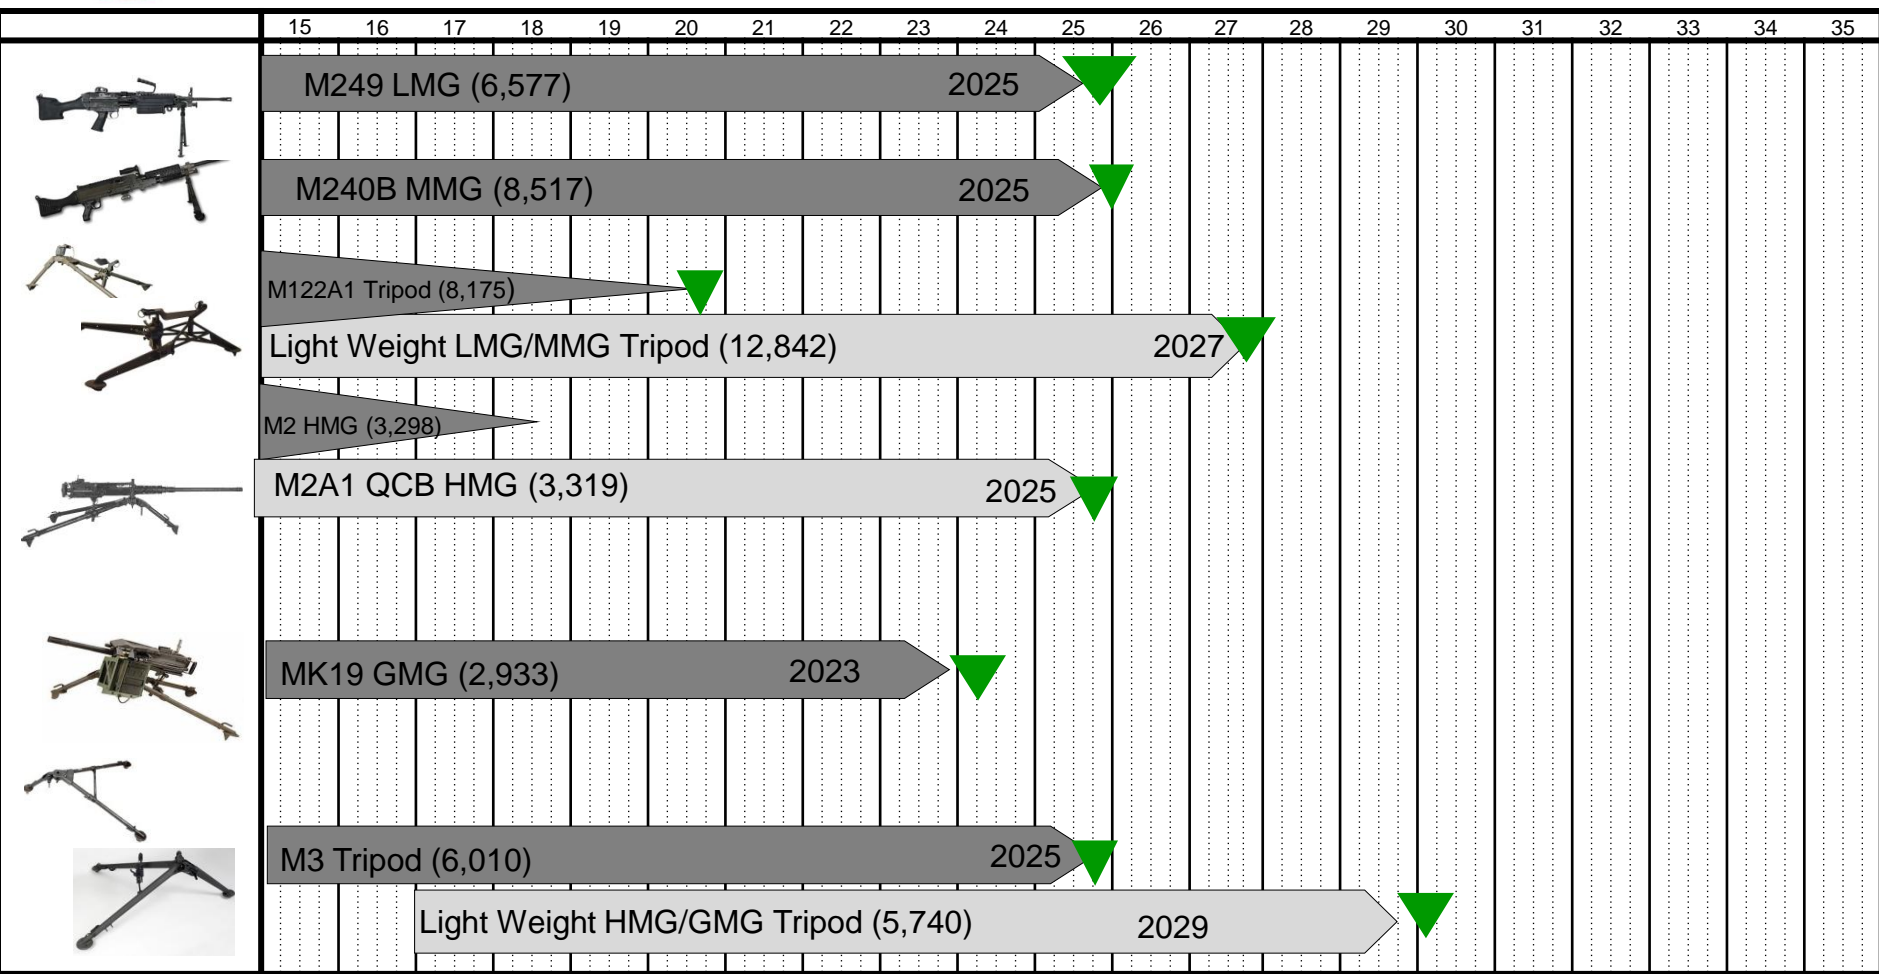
| 15 | 16 | 17 | 18 | 19 | 20 | 21 | 22 | 23 | 24 | 25 | 26 | 27 | 28 | 29 | 30 | 31 | 32 | 33 | 34 | 35 |
|---|---|---|---|---|---|---|---|---|---|---|---|---|---|---|---|---|---|---|---|---|

M249 LMG (6,577) 2025

M240B MMG (8,517) 2025

M122A1 Tripod (8,175)

Light Weight LMG/MMG Tripod (12,842) 2027

M2 HMG (3,298)

M2A1 QCB HMG (3,319) 2025

MK19 GMG (2,933) 2023

M3 Tripod (6,010) 2025

Light Weight HMG/GMG Tripod (5,740) 2029